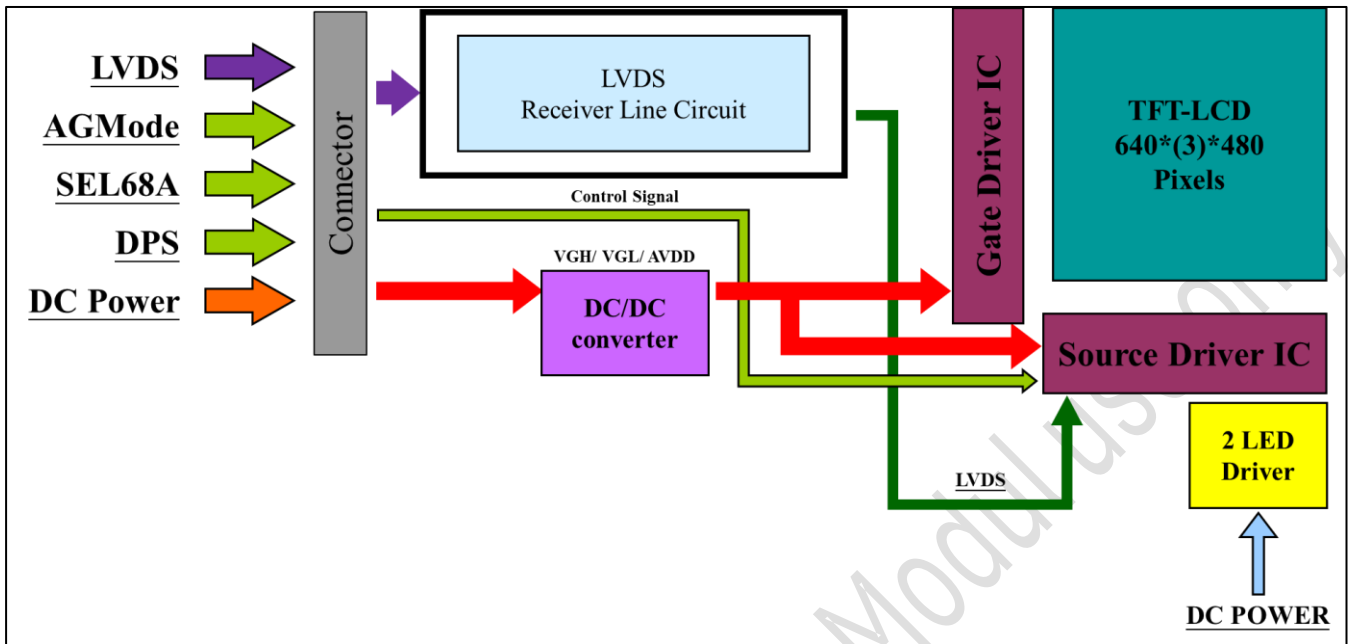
LVDS
AGMode
SEL68A
DPS
DC Power

Connector

LVDS
Receiver Line Circuit

Control Signal

VGH/ VGL/ AVDD

DC/DC
converter

Gate Driver IC

TFT-LCD
640*(3)*480
Pixels

Source Driver IC

2 LED
Driver

LVDS

DC POWER

Modulus only